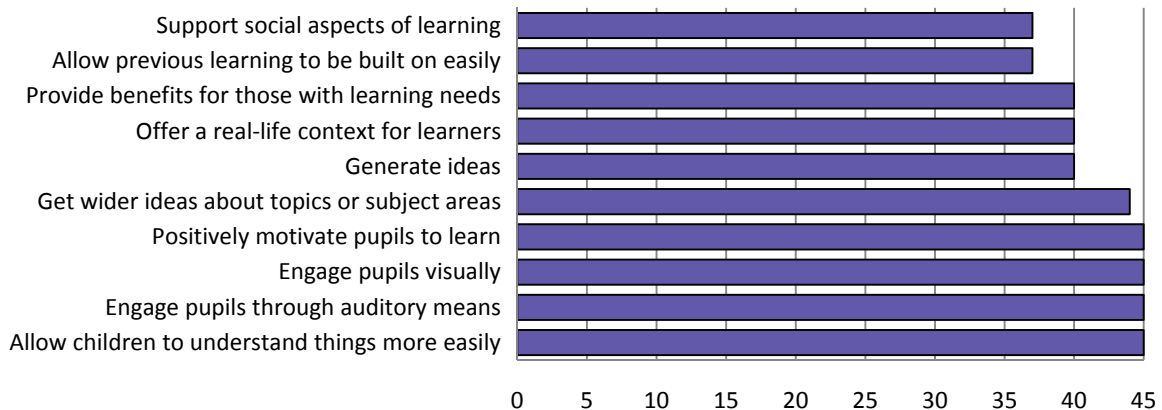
Support social aspects of learning
Allow previous learning to be built on easily
Provide benefits for those with learning needs
Offer a real-life context for learners
Generate ideas
Get wider ideas about topics or subject areas
Positively motivate pupils to learn
Engage pupils visually
Engage pupils through auditory means
Allow children to understand things more easily

0 5 10 15 20 25 30 35 40 45